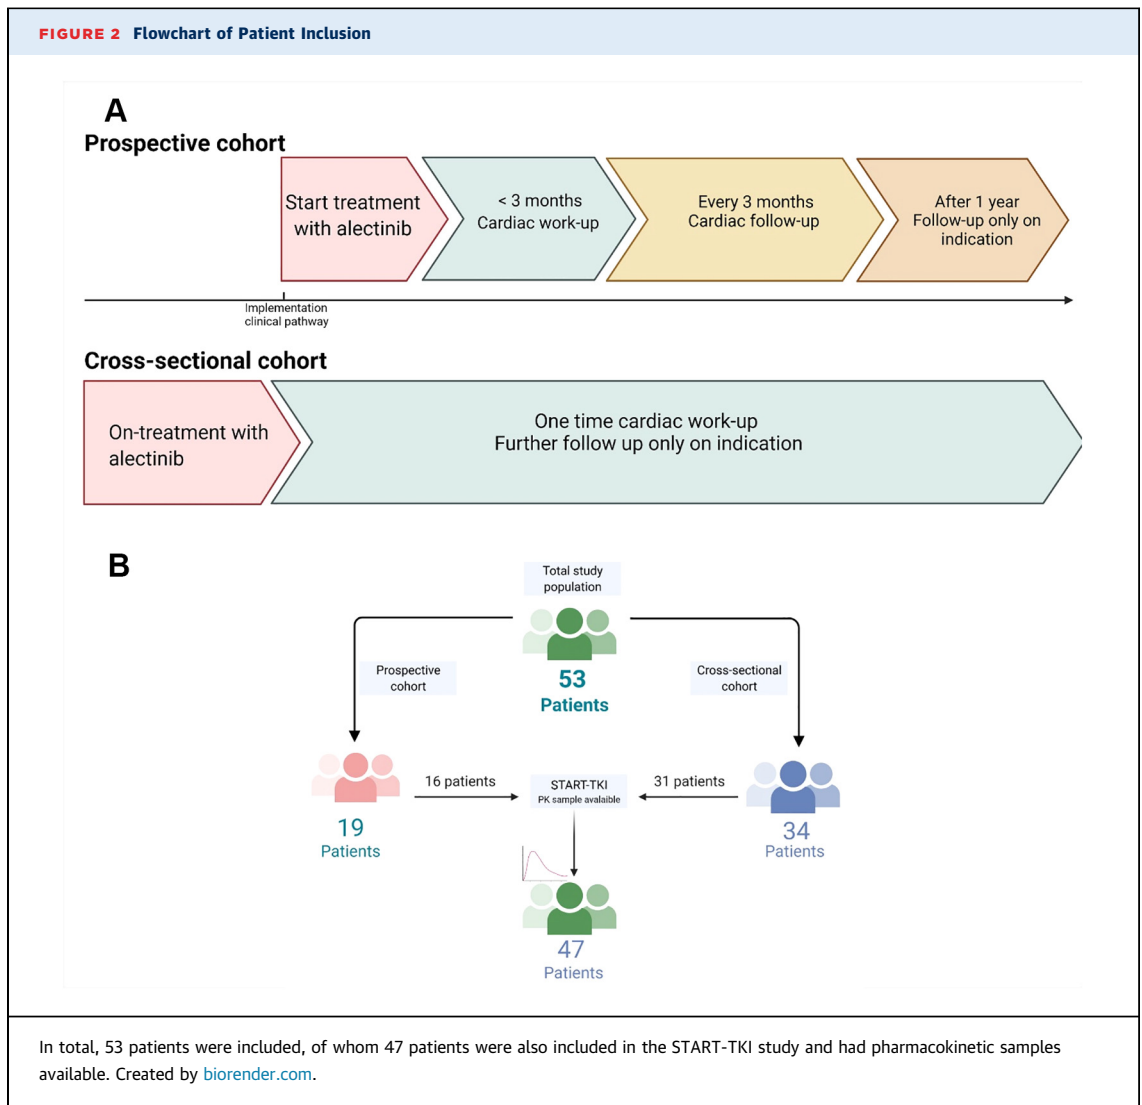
FIGURE 2 Flowchart of Patient Inclusion

A

Prospective cohort

Start treatment with alectinib

< 3 months Cardiac work-up

Every 3 months Cardiac follow-up

After 1 year Follow-up only on indication

Implementation clinical pathway

Cross-sectional cohort

On-treatment with alectinib

One time cardiac work-up
Further follow up only on indication

B

Total study population

53 Patients

Prospective cohort

Cross-sectional cohort

19 Patients

16 patients

START-TKI PK sample avalaible

31 patients

34 Patients

47 Patients

In total, 53 patients were included, of whom 47 patients were also included in the START-TKI study and had pharmacokinetic samples available. Created by biorender.com.